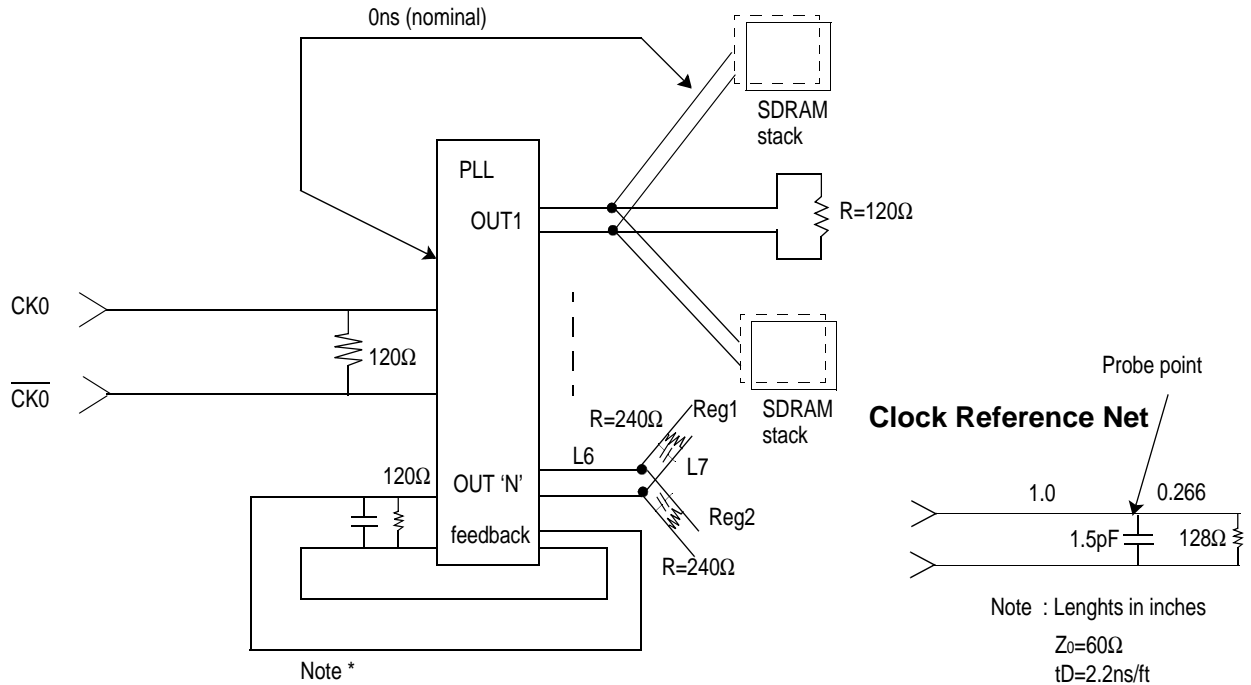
0ns (nominal)

SDRAM stack

PLL

OUT1

R=120Ω

CK0

120Ω

$\overline{CK0}$

SDRAM stack

R=240Ω

Reg1

L6

L7

120Ω

OUT 'N'

feedback

Reg2

R=240Ω

Note *

Probe point

**Clock Reference Net**

1.0

0.266

1.5pF

128Ω

Note : Lenghts in inches

$Z_0$=60Ω

tD=2.2ns/ft